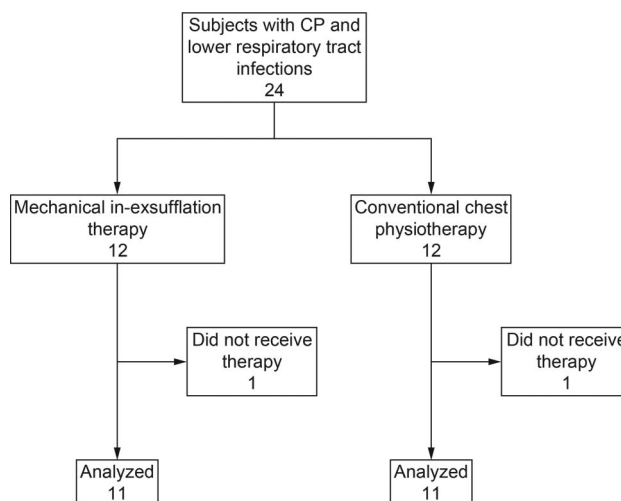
Subjects with CP and lower respiratory tract infections
24

Mechanical in-exsufflation therapy
12

Conventional chest physiotherapy
12

Did not receive therapy
1

Did not receive therapy
1

Analyzed
11

Analyzed
11